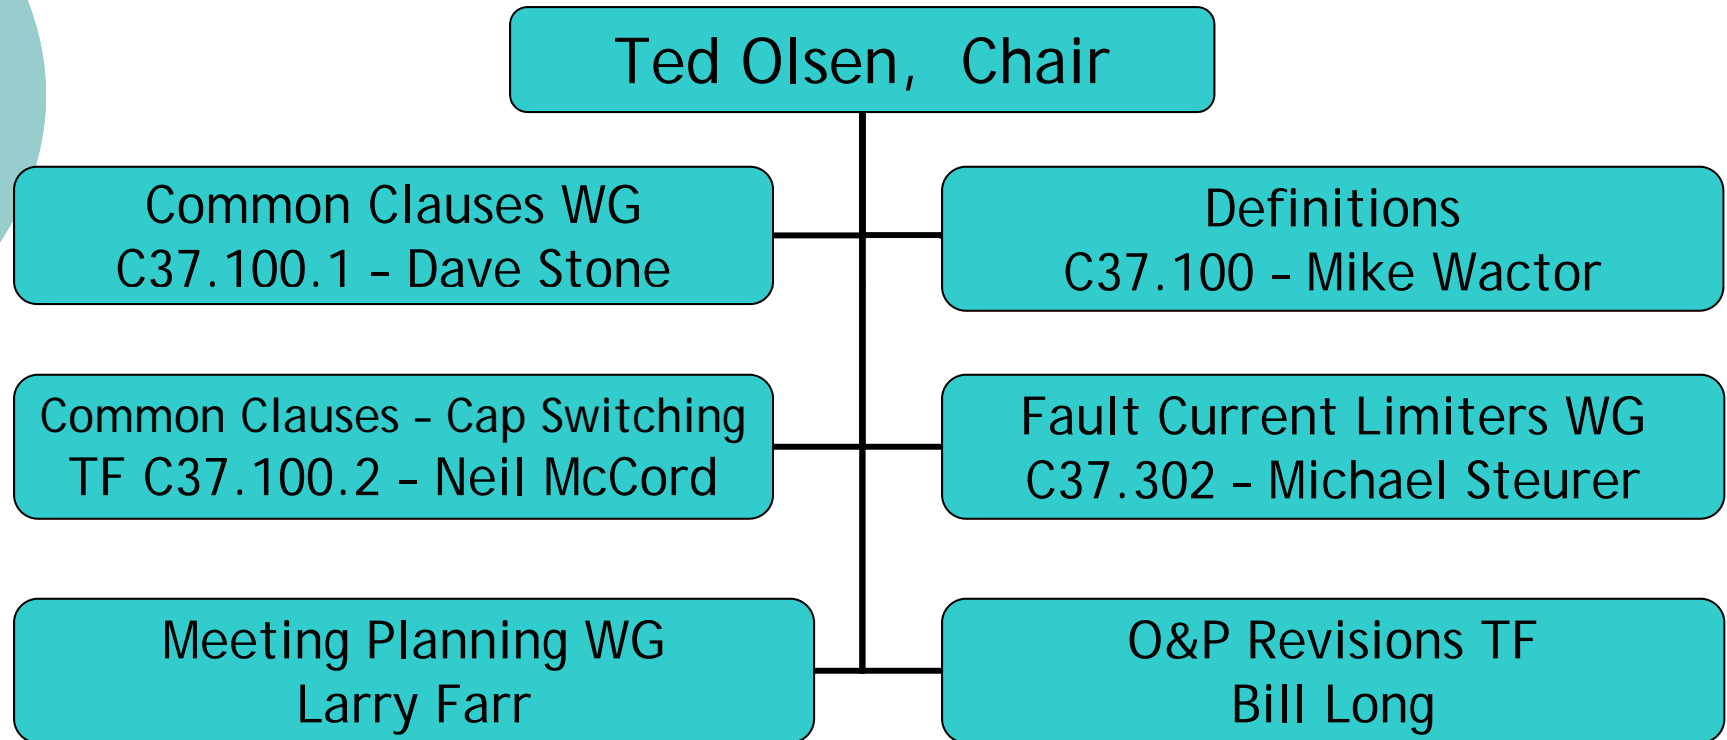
Ted Olsen, Chair

Common Clauses WG
C37.100.1 – Dave Stone

Definitions
C37.100 – Mike Wactor

Common Clauses – Cap Switching
TF C37.100.2 – Neil McCord

Fault Current Limiters WG
C37.302 – Michael Steurer

Meeting Planning WG
Larry Farr

O&P Revisions TF
Bill Long